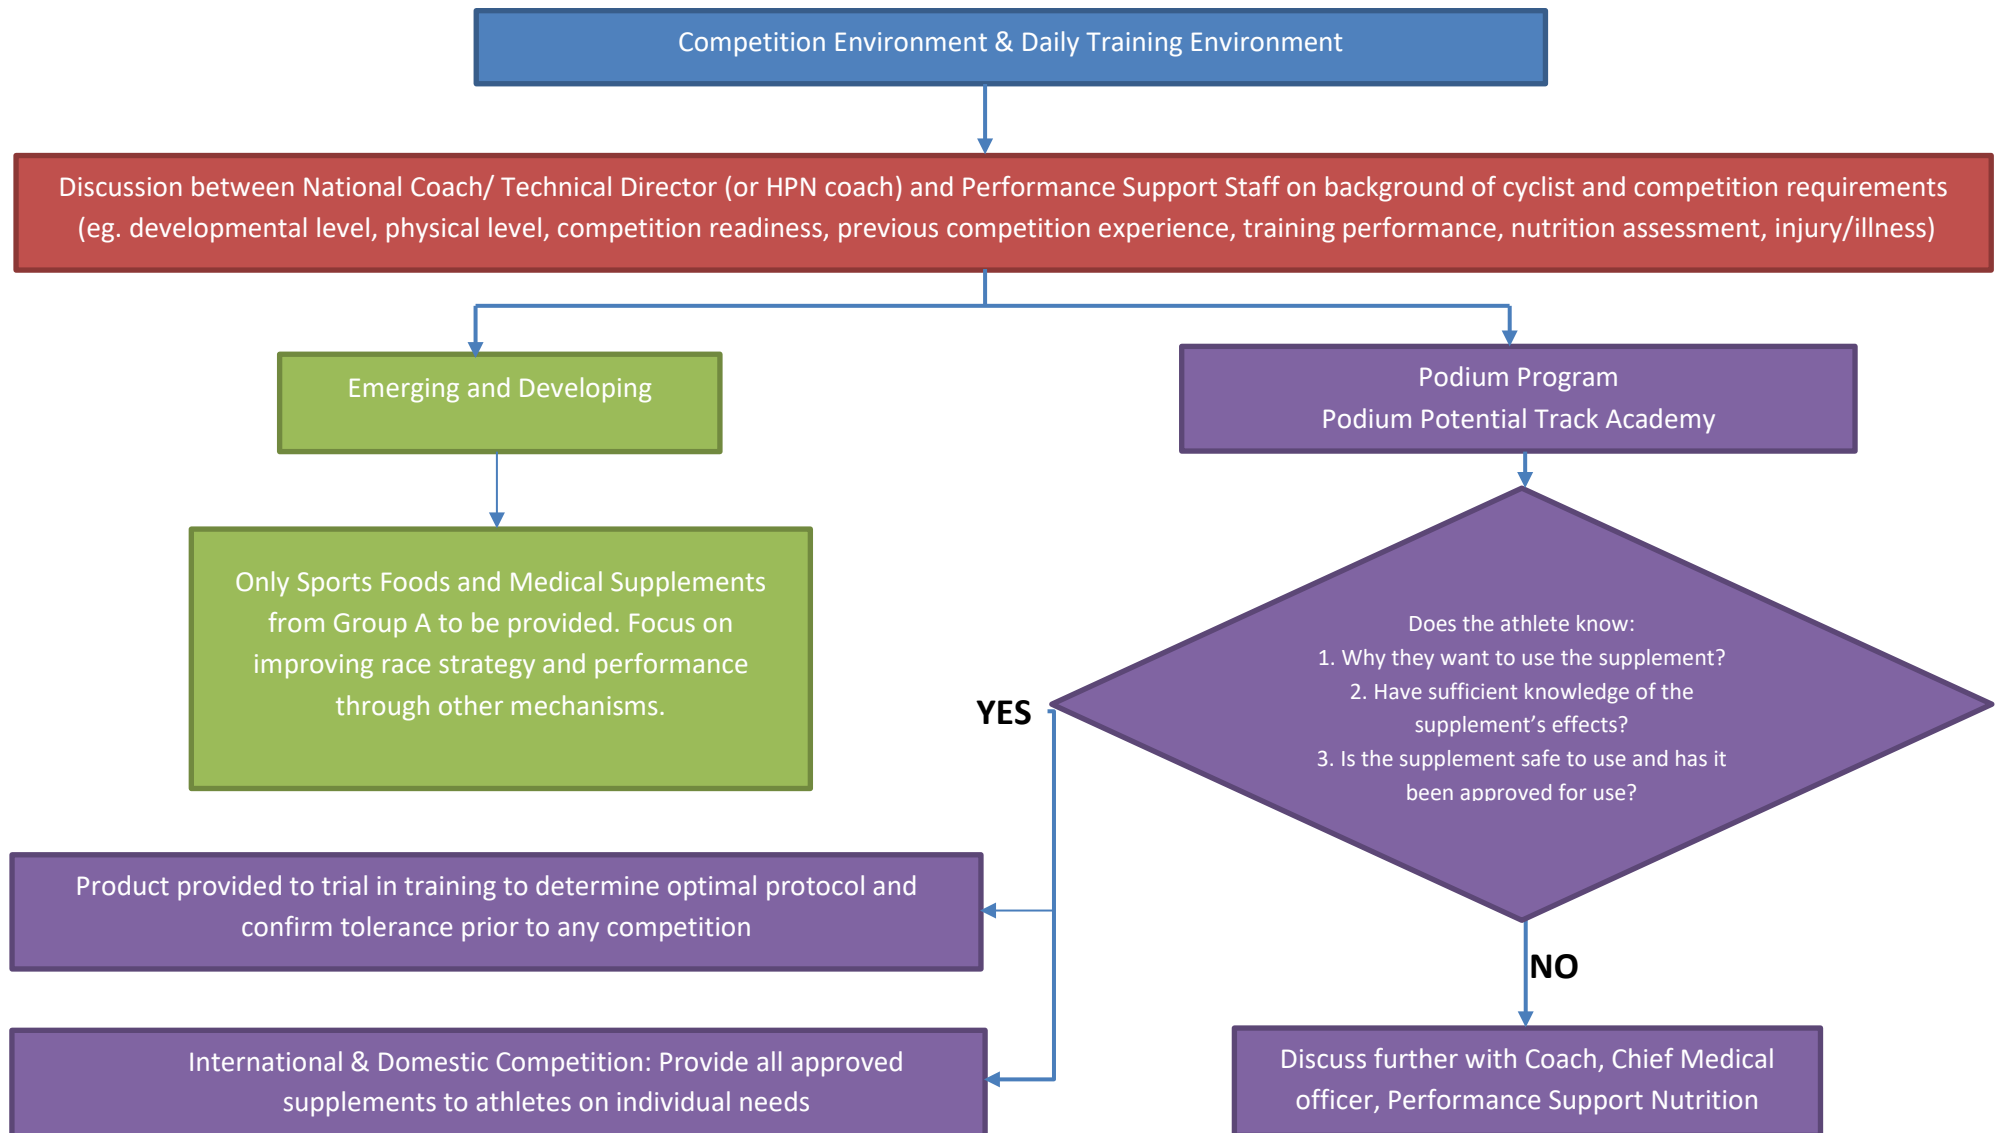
Competition Environment & Daily Training Environment

Discussion between National Coach/ Technical Director (or HPN coach) and Performance Support Staff on background of cyclist and competition requirements (eg. developmental level, physical level, competition readiness, previous competition experience, training performance, nutrition assessment, injury/illness)

Emerging and Developing

Podium Program
Podium Potential Track Academy

Only Sports Foods and Medical Supplements from Group A to be provided. Focus on improving race strategy and performance through other mechanisms.

Does the athlete know:
1. Why they want to use the supplement?
2. Have sufficient knowledge of the supplement's effects?
3. Is the supplement safe to use and has it been approved for use?

YES

NO

Product provided to trial in training to determine optimal protocol and confirm tolerance prior to any competition

International & Domestic Competition: Provide all approved supplements to athletes on individual needs

Discuss further with Coach, Chief Medical officer, Performance Support Nutrition